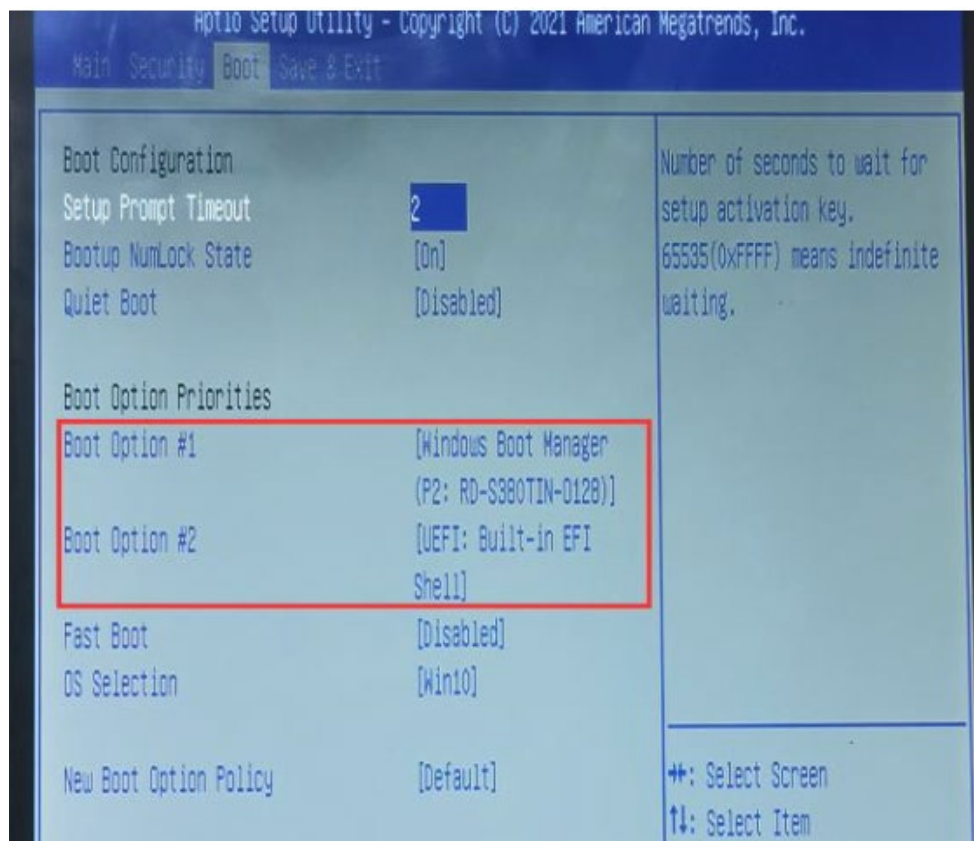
Aptio Setup Utility - Copyright (C) 2021 American Megatrends, Inc.

Main Security Boot Save & Exit

Boot Configuration
Setup Prompt Timeout 2
Bootup NumLock State [On]
Quiet Boot [Disabled]

Boot Option Priorities
Boot Option #1 [Windows Boot Manager (P2: RD-S380TIN-0128)]
Boot Option #2 [UEFI: Built-in EFI Shell]
Fast Boot [Disabled]
OS Selection [Win10]

New Boot Option Policy [Default]

Number of seconds to wait for setup activation key. 65535(0xFFFF) means indefinite waiting.

→←: Select Screen
↑↓: Select Item